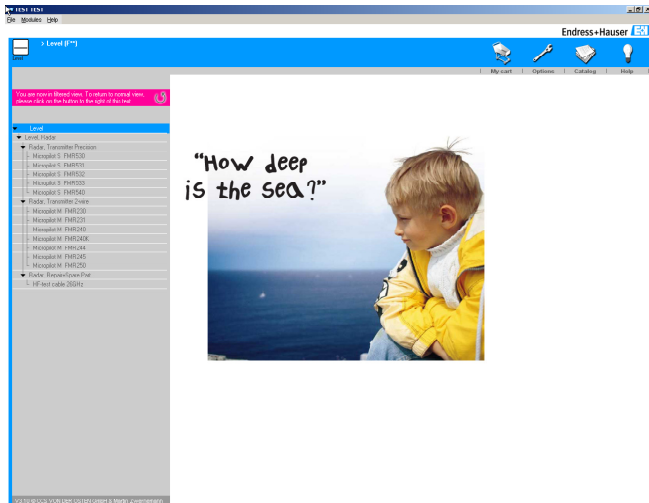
TEST TEST
File Modules Help
Endress+Hauser
Level
> Level (F**)
My cart | Options | Catalog | Help
You are now in filtered view. To return to normal view, please click on the button to the right of this text
Level
Level, Radar
Radar, Transmitter Precision
Micropilot S FMR530
Micropilot S FMR531
Micropilot S FMR532
Micropilot S FMR533
Micropilot S FMR540
Radar, Transmitter 2-wire
Micropilot M FMR230
Micropilot M FMR231
Micropilot M FMR240
Micropilot M FMR240K
Micropilot M FMR244
Micropilot M FMR245
Micropilot M FMR250
Radar, Repair+Spare Part
HF-test cable 26GHz
"How deep is the sea?"
V3.10 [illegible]